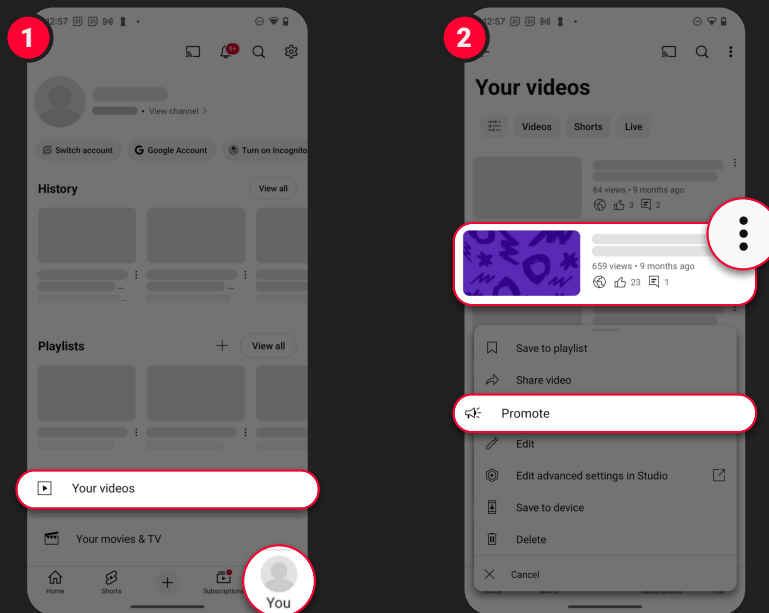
1

12:57

9+

• View channel >

Switch account

Google Account

Turn on Incognito

History

View all

Playlists

View all

Your videos

Your movies & TV

Home

Shorts

Subscriptions

You

2

12:57

Your videos

Videos

Shorts

Live

64 views • 9 months ago

3

2

659 views • 9 months ago

23

1

Save to playlist

Share video

Promote

Edit

Edit advanced settings in Studio

Save to device

Delete

Cancel